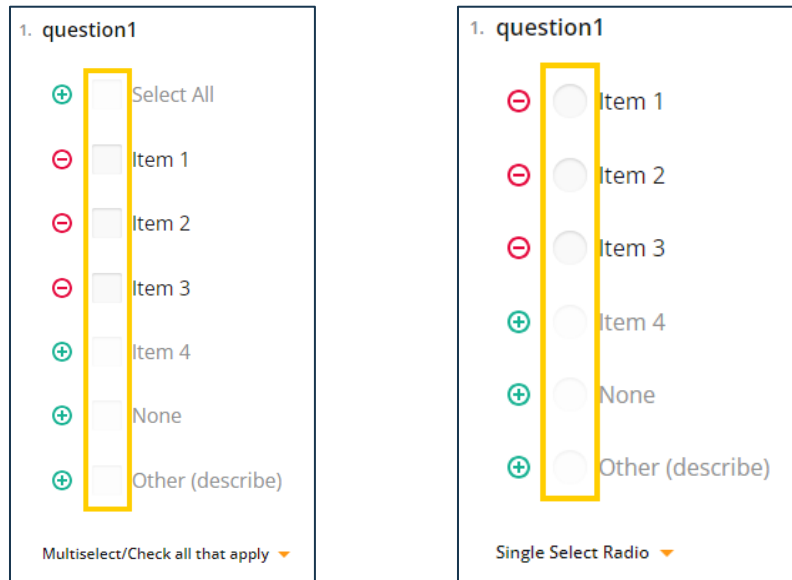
1. question1

Select All

Item 1

Item 2

Item 3

Item 4

None

Other (describe)

Multiselect/Check all that apply

1. question1

Item 1

Item 2

Item 3

Item 4

None

Other (describe)

Single Select Radio